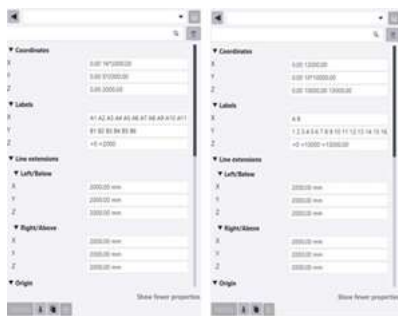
▼ Coordinates

X 0.00' 16*2000.00

Y 0.00' 0'2000.00

Z 0.00 2000.00

▼ Labels

X A1 A2 A3 A4 A5 A6 A7 A8 A9 A10 A11

Y B1 B2 B3 B4 B5 B6

Z +0 +2000

▼ Line extensions

▼ Left/Below

X 2000.00 mm

Y 2000.00 mm

Z 2000.00 mm

▼ Right/Above

X 2000.00 mm

Y 2000.00 mm

Z 2000.00 mm

▼ Origin

Show fewer properties

▼ Coordinates

X 0.00 12000.00

Y 0.00 16*10000.00

Z 0.00 10000.00 15000.00

▼ Labels

X A B

Y 1 2 3 4 5 6 7 8 9 10 11 12 13 14 15 16

Z +0 +10000 +15000.00

▼ Line extensions

▼ Left/Below

X 2000.00 mm

Y 2000.00 mm

Z 2000.00 mm

▼ Right/Above

X 2000.00 mm

Y 2000.00 mm

Z 2000.00 mm

▼ Origin

Show fewer properties